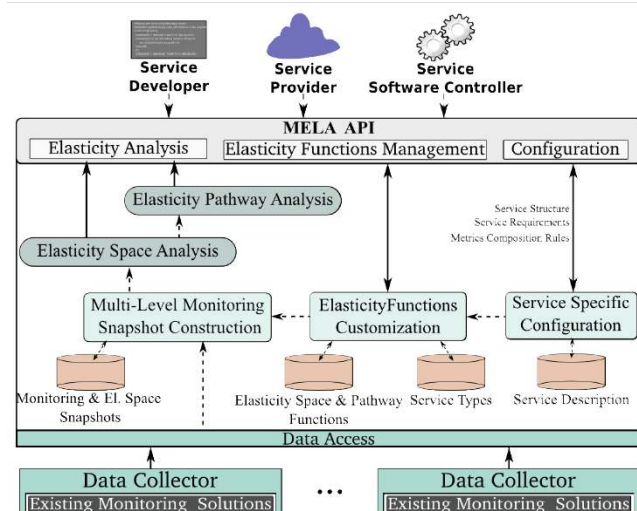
Service Developer

Service Provider

Service Software Controller

MELA API

Elasticity Analysis

Elasticity Functions Management

Configuration

Elasticity Pathway Analysis

Elasticity Space Analysis

Service Structure
Service Requirements
Metrics Composition Rules

Multi-Level Monitoring Snapshot Construction

ElasticityFunctions Customization

Service Specific Configuration

Monitoring & El. Space Snapshots

Elasticity Space & Pathway Functions

Service Types

Service Description

Data Access

Data Collector
Existing Monitoring Solutions

...

Data Collector
Existing Monitoring Solutions